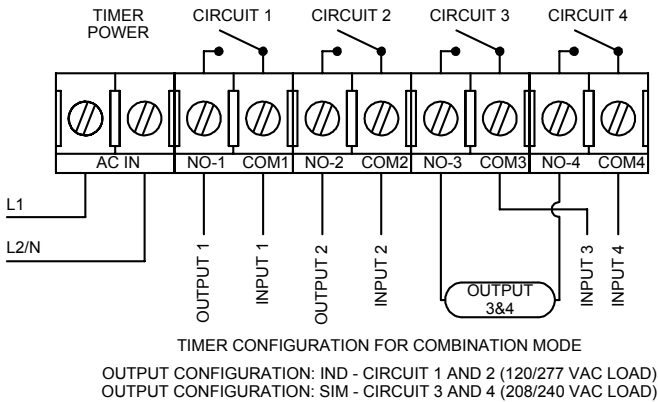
TIMER POWER

CIRCUIT 1

CIRCUIT 2

CIRCUIT 3

CIRCUIT 4

AC IN

NO-1

COM1

NO-2

COM2

NO-3

COM3

NO-4

COM4

L1

L2/N

OUTPUT 1

INPUT 1

OUTPUT 2

INPUT 2

OUTPUT 3&4

INPUT 3

INPUT 4

TIMER CONFIGURATION FOR COMBINATION MODE

OUTPUT CONFIGURATION: IND - CIRCUIT 1 AND 2 (120/277 VAC LOAD)
OUTPUT CONFIGURATION: SIM - CIRCUIT 3 AND 4 (208/240 VAC LOAD)